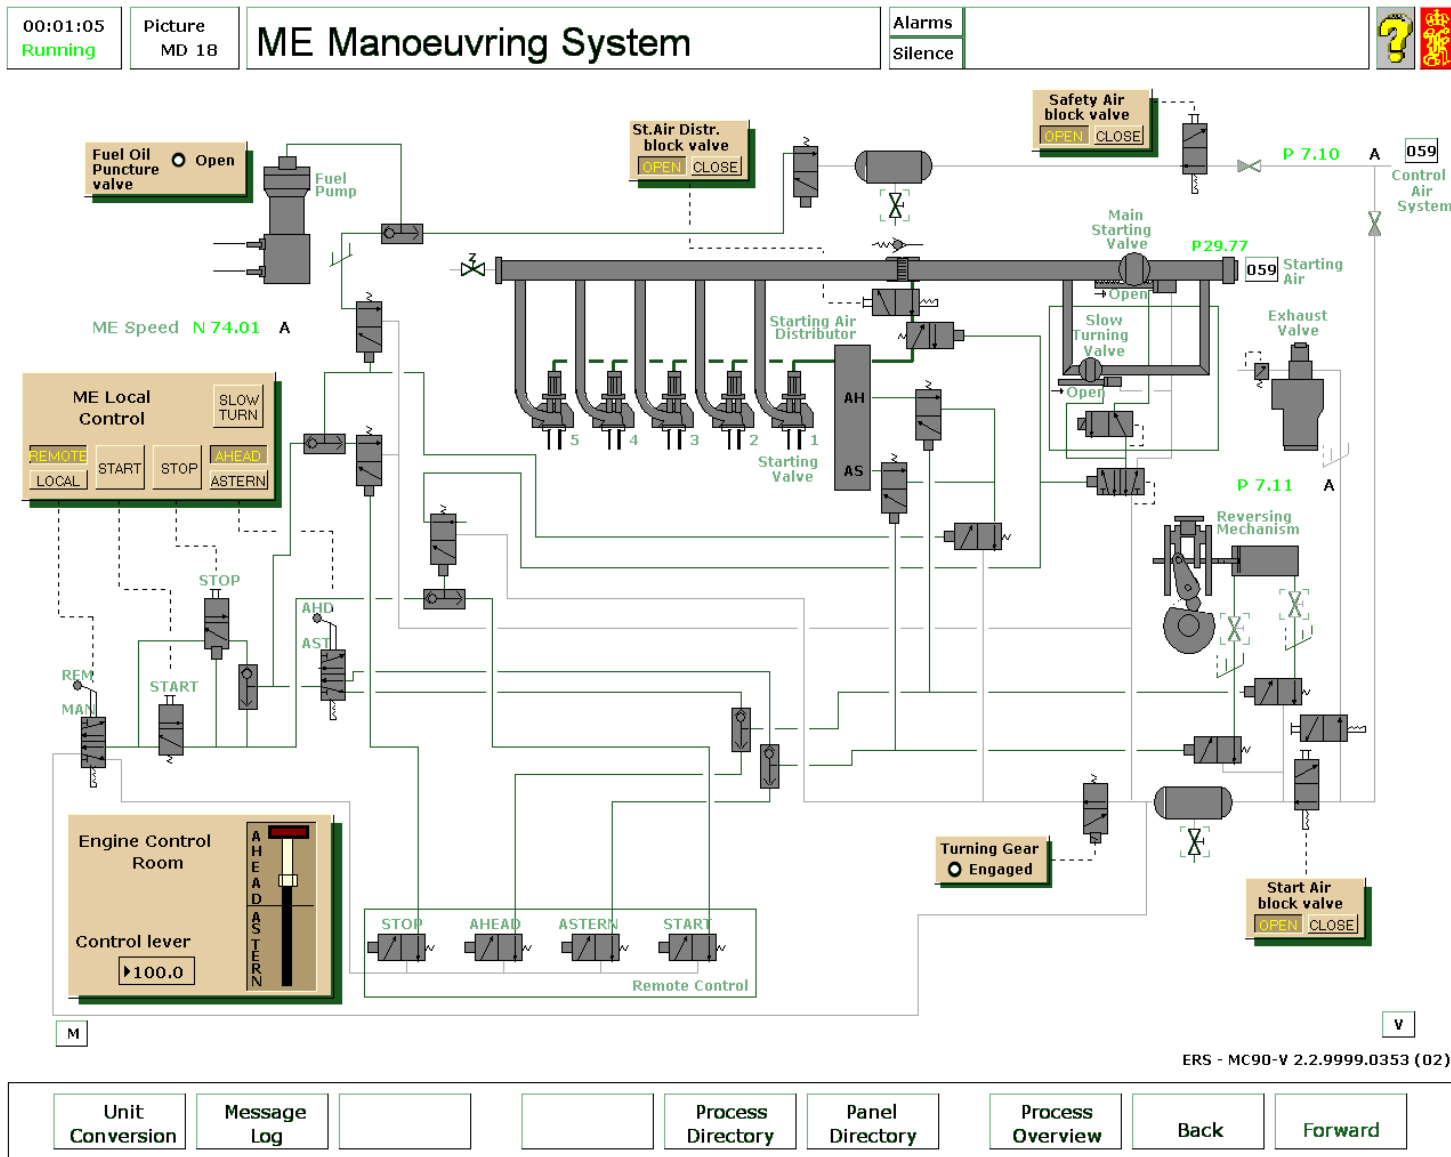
00:01:05
Running

Picture
MD 18

ME Manoeuvring System

Alarms
Silence

?

Safety Air block valve
OPEN CLOSE

St.Air Distr. block valve
OPEN CLOSE

Fuel Oil Puncture valve
Open

Fuel Pump

P 7.10 A 059
Control Air System

Main Starting Valve
P29.77 059 Starting Air
Open

ME Speed N 74.01 A

Starting Air Distributor

Slow Turning Valve
Open

Exhaust Valve

ME Local Control
SLOW TURN
REMOTE LOCAL START STOP AHEAD ASTERN

5 4 3 2 1
AH
AS
Starting Valve

P 7.11 A

Reversing Mechanism

STOP
AHD
AST
REM
MAN
START

Engine Control Room
Control lever
100.0
AHEAD ASTERN

STOP AHEAD ASTERN START
Remote Control

Turning Gear
Engaged

Start Air block valve
OPEN CLOSE

M
V

ERS - MC90-V 2.2.9999.0353 (02)

Unit Conversion
Message Log
Process Directory
Panel Directory
Process Overview
Back
Forward